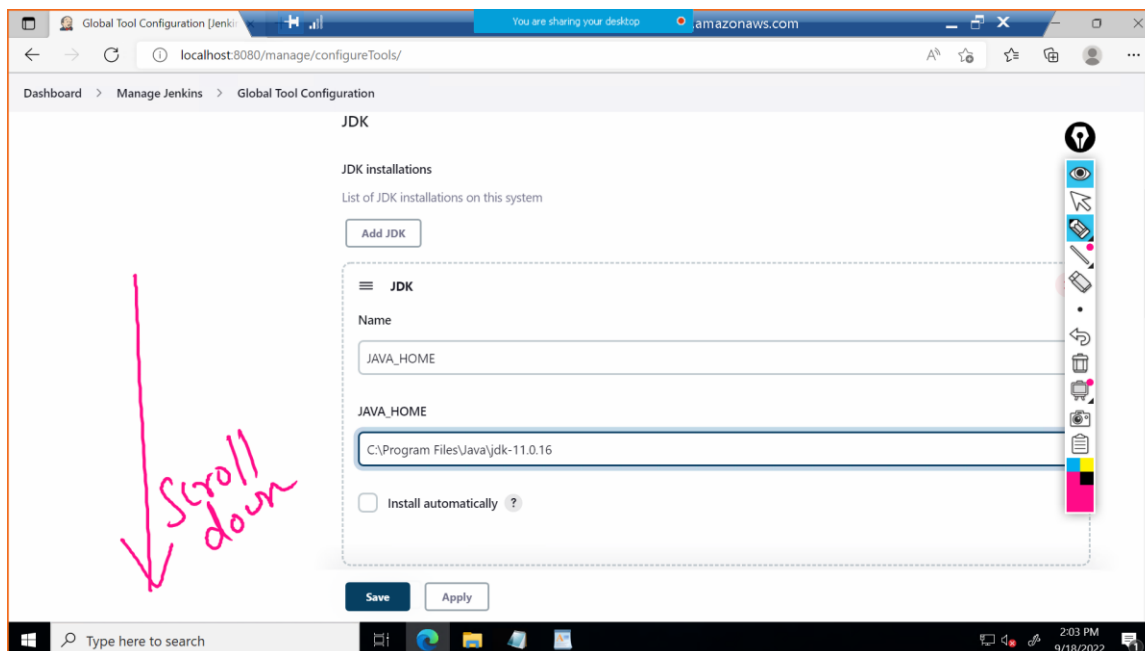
Global Tool Configuration [Jenki

You are sharing your desktop

amazonaws.com

localhost:8080/manage/configureTools/

Dashboard > Manage Jenkins > Global Tool Configuration

JDK

JDK installations

List of JDK installations on this system

Add JDK

JDK

Name

JAVA_HOME

JAVA_HOME

C:\Program Files\Java\jdk-11.0.16

Install automatically ?

Scroll down

Save

Apply

Type here to search

2:03 PM
9/18/2022